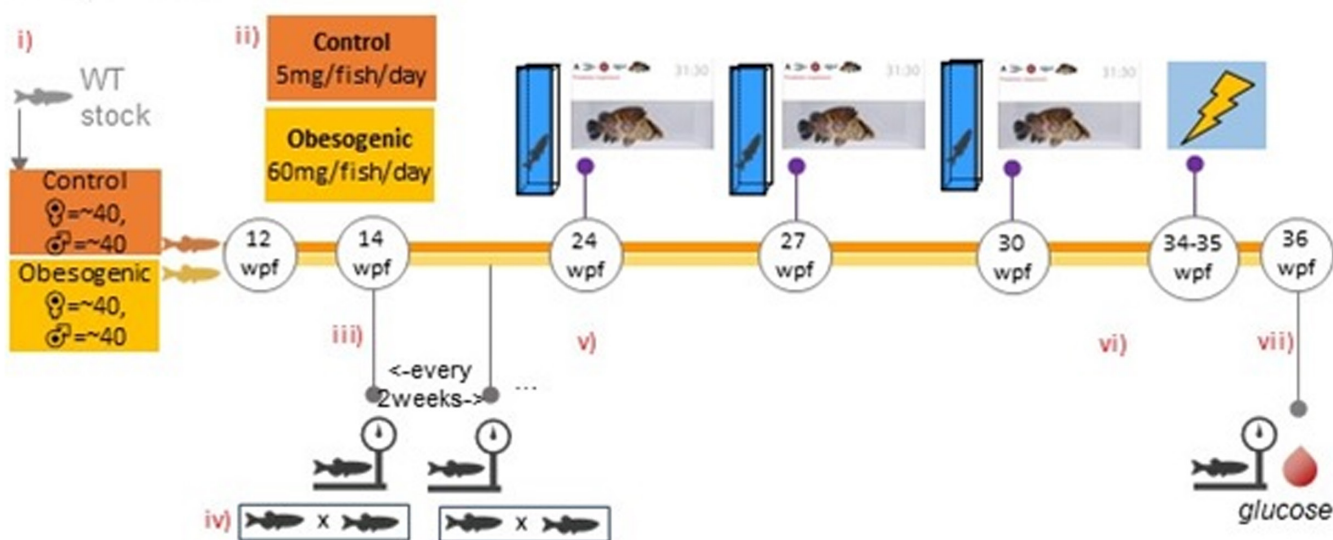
i)

WT stock

Control
♀=~40,
♂=~40

Obesogenic
♀=~40,
♂=~40

ii)

Control
5mg/fish/day

Obesogenic
60mg/fish/day

31:30

31:30

31:30

12 wpf

14 wpf

24 wpf

27 wpf

30 wpf

34-35 wpf

36 wpf

iii)

<-every 2weeks->

...

v)

vi)

vii)

iv) x

x

glucose